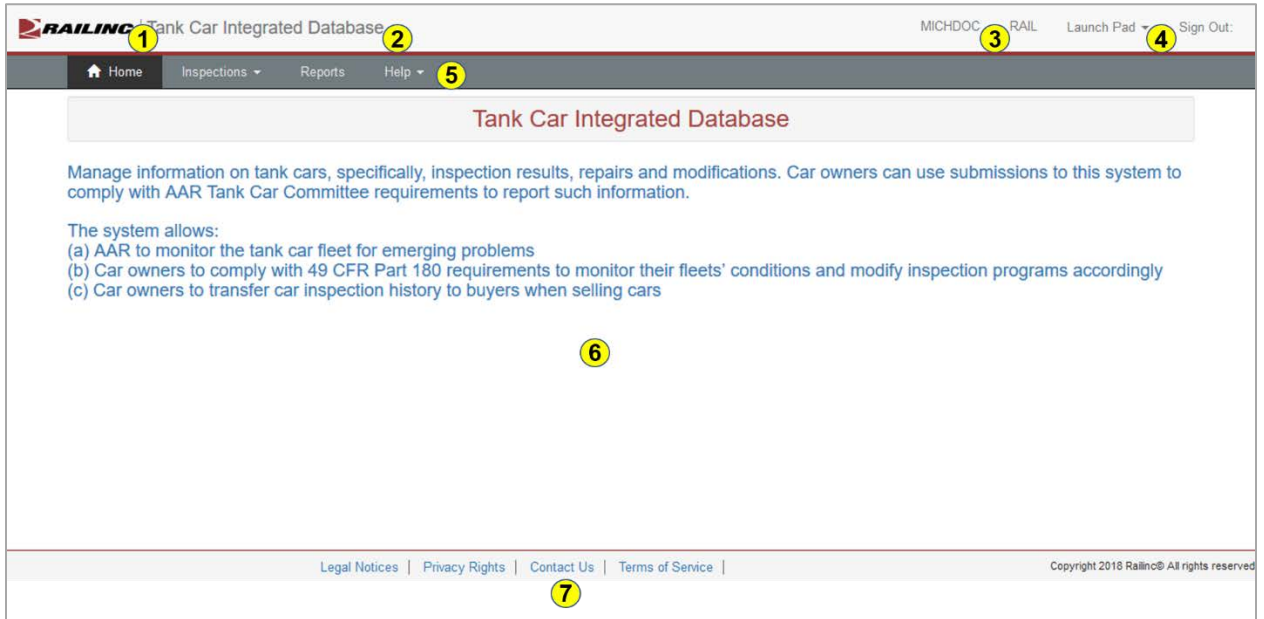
RAILINC 1 | Tank Car Integrated Database 2

MICHDOC 3 RAIL Launch Pad 4 Sign Out:

Home Inspections Reports Help 5

Tank Car Integrated Database

Manage information on tank cars, specifically, inspection results, repairs and modifications. Car owners can use submissions to this system to comply with AAR Tank Car Committee requirements to report such information.

The system allows:
(a) AAR to monitor the tank car fleet for emerging problems
(b) Car owners to comply with 49 CFR Part 180 requirements to monitor their fleets' conditions and modify inspection programs accordingly
(c) Car owners to transfer car inspection history to buyers when selling cars

6

Legal Notices | Privacy Rights | Contact Us | Terms of Service |

Copyright 2018 Railinc© All rights reserved

7